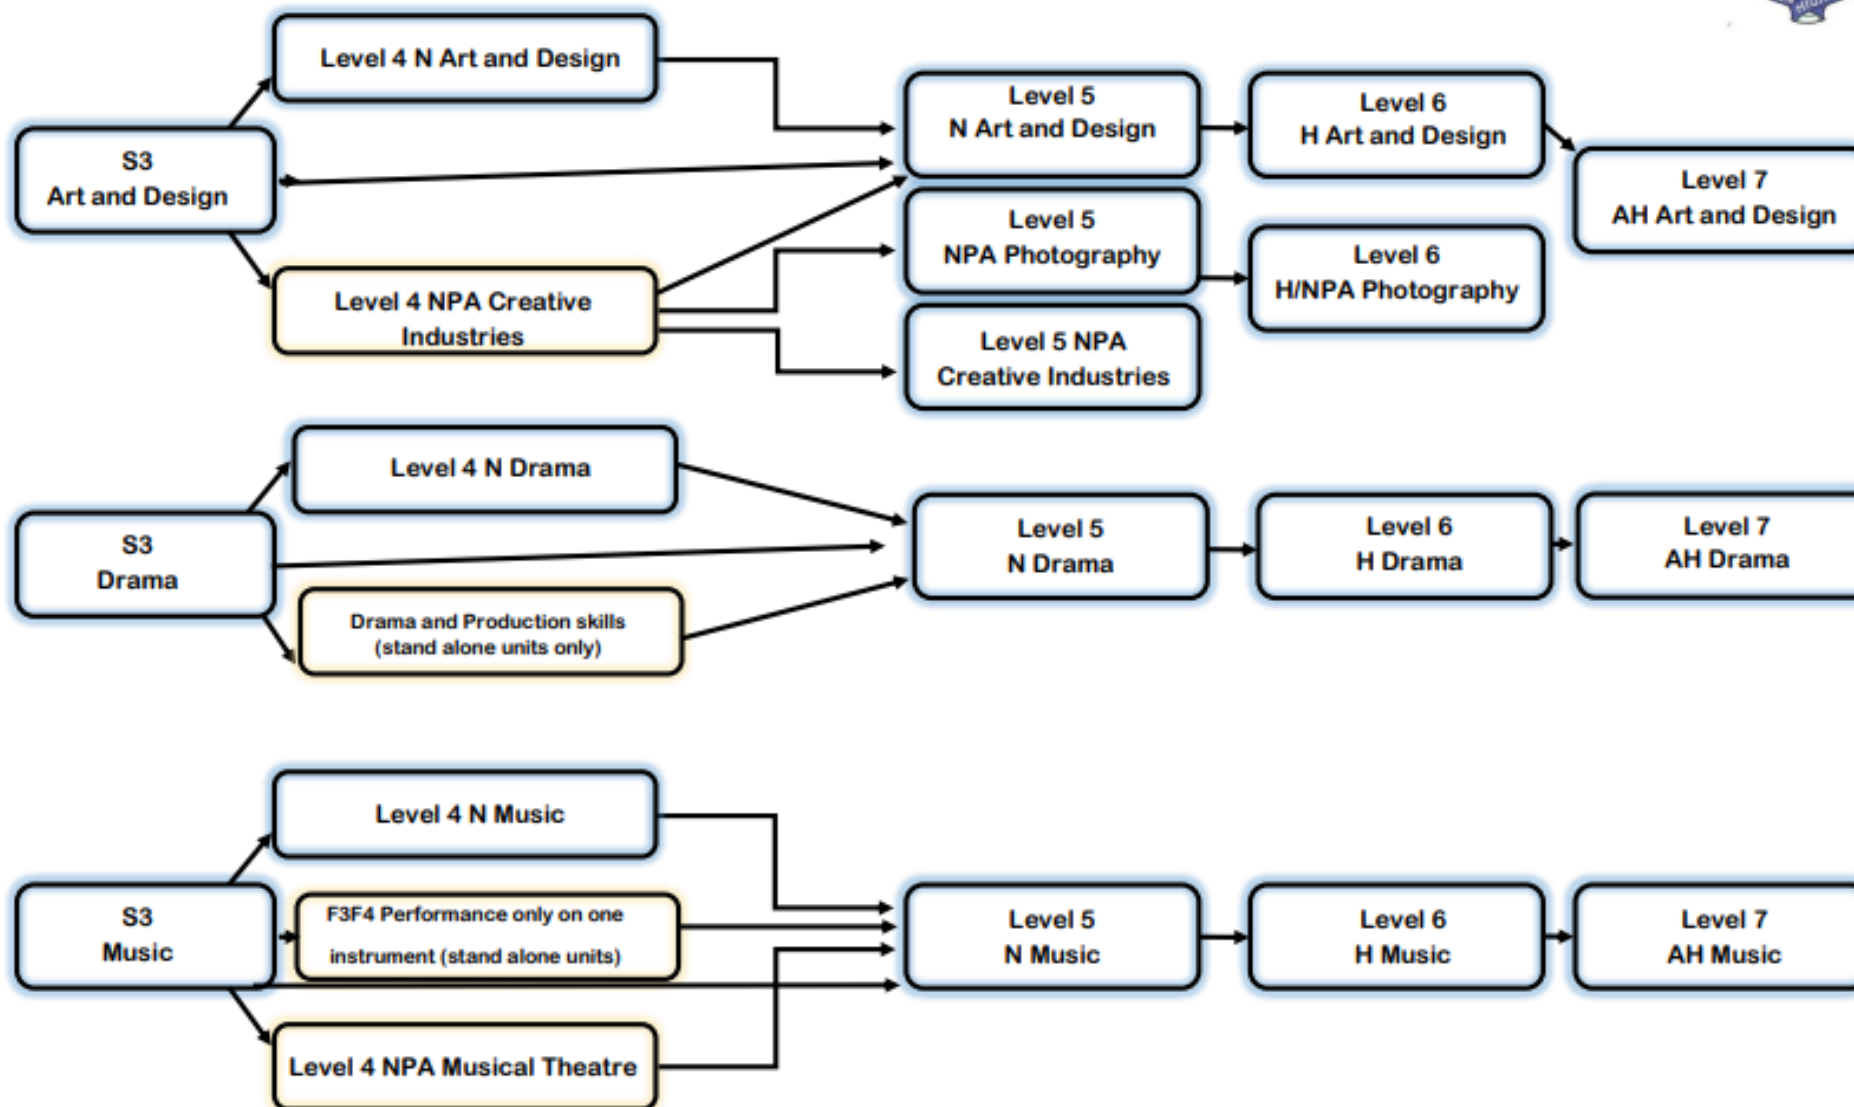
S3
Art and Design

Level 4 N Art and Design

Level 4 NPA Creative Industries

Level 5
N Art and Design

Level 5
NPA Photography

Level 5 NPA
Creative Industries

Level 6
H Art and Design

Level 6
H/NPA Photography

Level 7
AH Art and Design

S3
Drama

Level 4 N Drama

Drama and Production skills (stand alone units only)

Level 5
N Drama

Level 6
H Drama

Level 7
AH Drama

S3
Music

Level 4 N Music

F3F4 Performance only on one instrument (stand alone units)

Level 4 NPA Musical Theatre

Level 5
N Music

Level 6
H Music

Level 7
AH Music